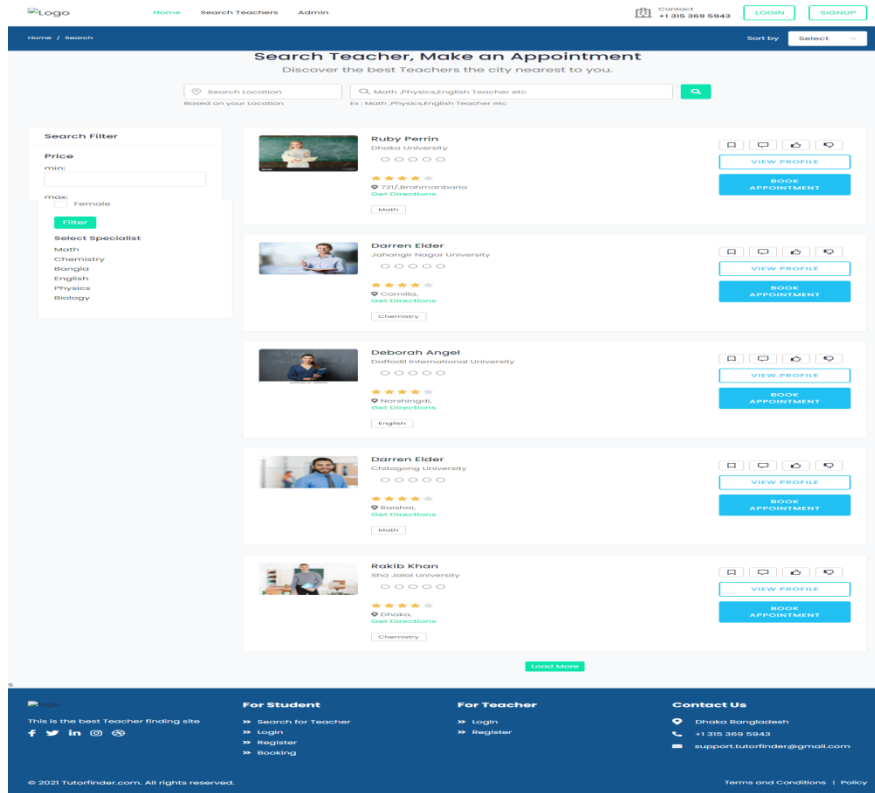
Logo Home Search Teachers Admin

Contact
+1 315 369 5943

LOGIN SIGNUP

Home / Search

Sort by Select

Search Teacher, Make an Appointment
Discover the best Teachers the city nearest to you.

Search Location
Based on your Location

Math ,Physics,English Teacher etc
Ex : Math ,Physics,English Teacher etc

Search Filter
Price
min:
max:
Female
Filter
Select Specialist
Math
Chemistry
Bangla
English
Physics
Biology

Ruby Perrin
Dhaka University
721/,Brahmanbaria
Get Directions
Math
VIEW PROFILE
BOOK APPOINTMENT

Darren Elder
Jahangir Nagar University
Comilla,
Get Directions
Chemistry
VIEW PROFILE
BOOK APPOINTMENT

Deborah Angel
Daffodil International University
Norshingdi,
Get Directions
English
VIEW PROFILE
BOOK APPOINTMENT

Darren Elder
Chittagong University
Barishal,
Get Directions
Math
VIEW PROFILE
BOOK APPOINTMENT

Rakib Khan
Sha Jalal University
Dhaka,
Get Directions
Chemistry
VIEW PROFILE
BOOK APPOINTMENT

Load More

Logo
This is the best Teacher finding site

For Student
Search for Teacher
Login
Register
Booking

For Teacher
Login
Register

Contact Us
Dhaka Bangladesh
+1 315 369 5943
support.tutorfinder@gmail.com

© 2021 Tutorfinder.com. All rights reserved.
Terms and Conditions | Policy